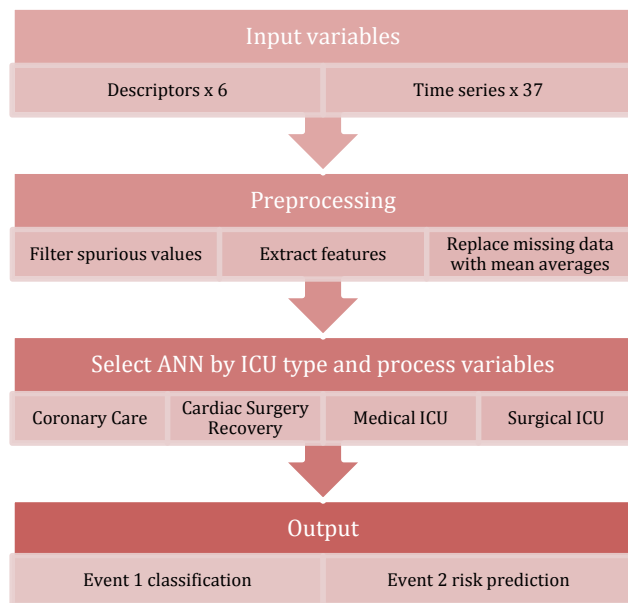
Input variables

Descriptors x 6

Time series x 37

Preprocessing

Filter spurious values

Extract features

Replace missing data with mean averages

Select ANN by ICU type and process variables

Coronary Care

Cardiac Surgery Recovery

Medical ICU

Surgical ICU

Output

Event 1 classification

Event 2 risk prediction